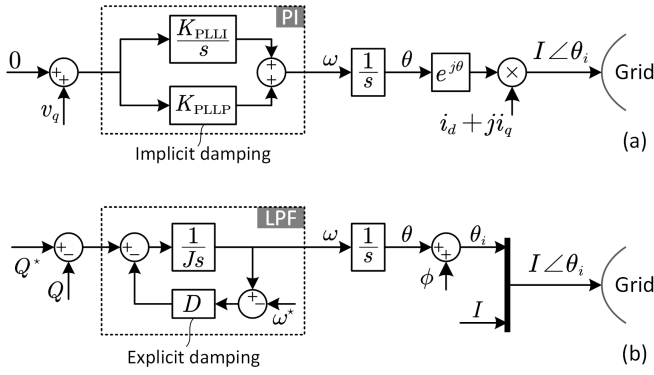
PI

$0$ $+$ $+$ $v_q$ $\frac{K_{\text{PLLI}}}{s}$ $+$ $+$ $K_{\text{PLLP}}$ $\omega$ $\frac{1}{s}$ $\theta$ $e^{j\theta}$ $\times$ $I\angle\theta_i$ Grid

$i_d + ji_q$

Implicit damping

(a)

LPF

$Q^\star$ $+$ $-$ $Q$ $+$ $-$ $\frac{1}{Js}$ $\omega$ $\frac{1}{s}$ $\theta$ $+$ $+$ $\phi$ $\theta_i$ $I\angle\theta_i$ Grid

$D$ $+$ $-$ $\omega^\star$

$I$

Explicit damping

(b)